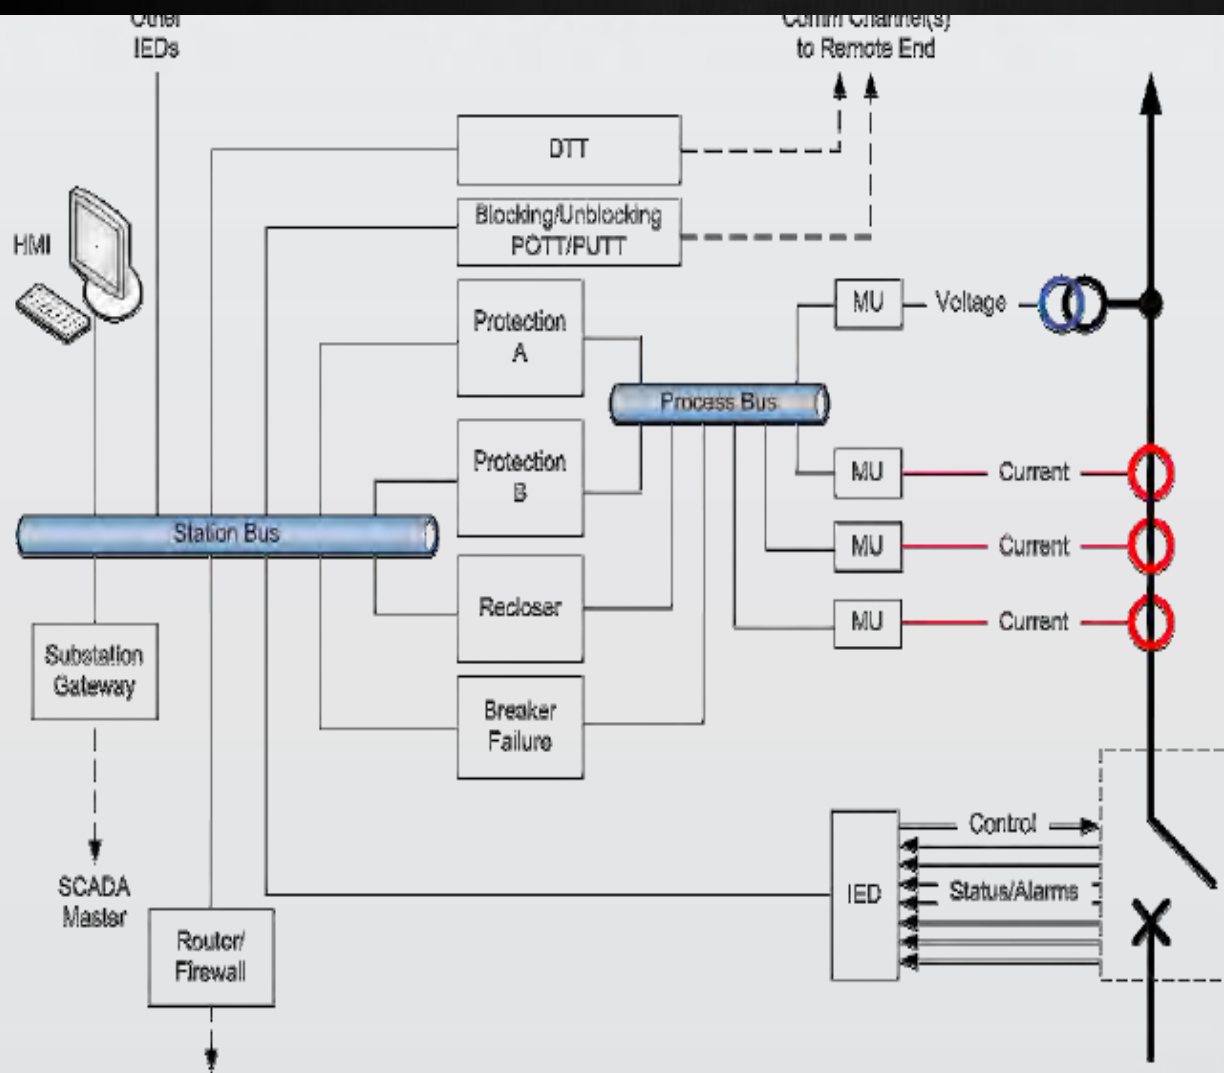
Other IEDs

Comm Channel(s) to Remote End

HMI

DTT

Blocking/Unblocking POTT/PUTT

Protection A

Protection B

Recloser

Breaker Failure

Process Bus

Station Bus

MU

Voltage

MU

Current

MU

Current

MU

Current

Substation Gateway

SCADA Master

Router/ Firewall

IED

Control

Status/Alarms